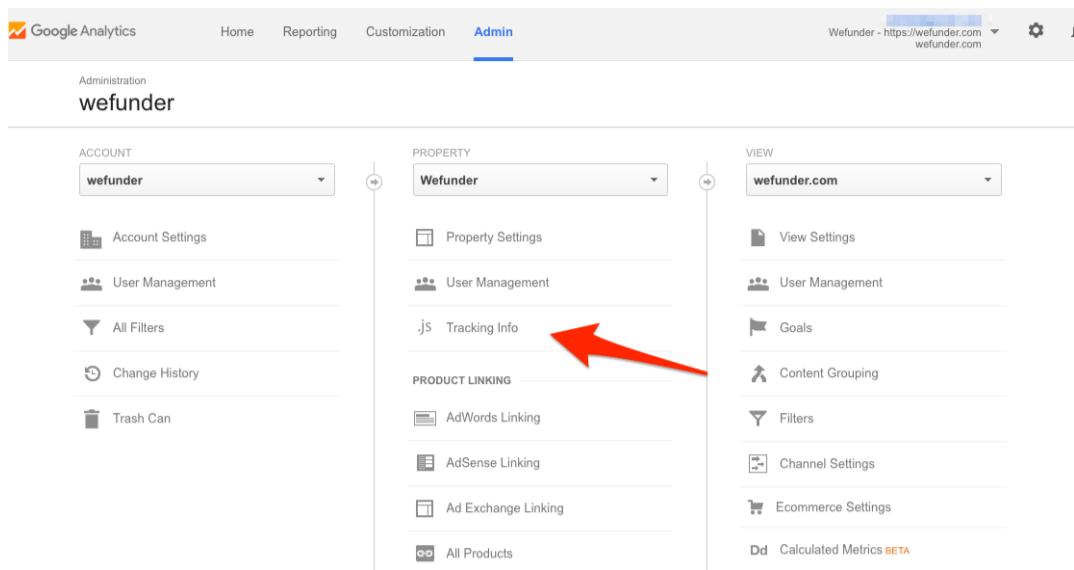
Google Analytics Home Reporting Customization Admin

Wefunder - https://wefunder.com
wefunder.com

Administration
wefunder

ACCOUNT
wefunder

Account Settings
User Management
All Filters
Change History
Trash Can

PROPERTY
Wefunder

Property Settings
User Management
.js Tracking Info

PRODUCT LINKING
AdWords Linking
AdSense Linking
Ad Exchange Linking
All Products

VIEW
wefunder.com

View Settings
User Management
Goals
Content Grouping
Filters
Channel Settings
Ecommerce Settings
Dd Calculated Metrics BETA